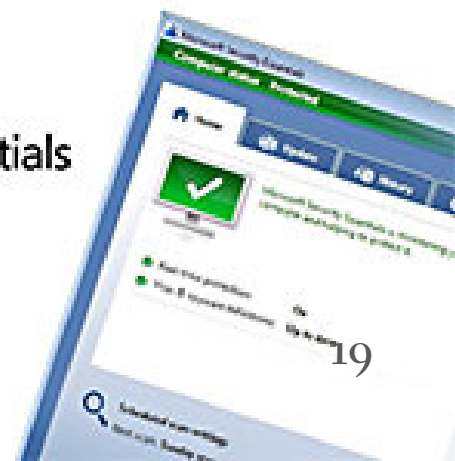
tials

Microsoft Security Essentials

Computer status - Protected

Home

Update

History

Microsoft Security Essentials is monitoring your computer and helping to protect it.

Real-time protection: On

Virus & spyware definitions: Up to date

19

Scheduled scan settings